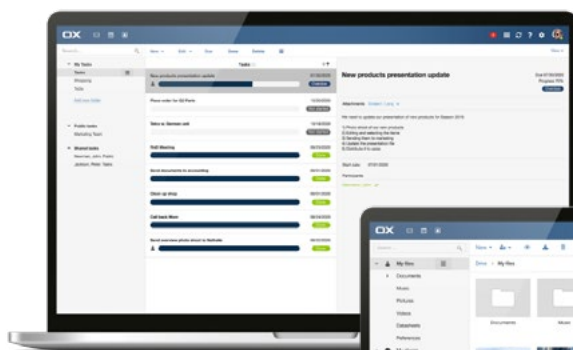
OX

New products presentation update

My Tasks
Tasks
Shopping
Todo

Public tasks
Marketing Team

Shared tasks

Tasks

New products presentation update

Phone order for 3Q Profit

Talos is German add

VoD Meeting

Send documents to accounting

Clean up shop

Call back Marc

Send overview photo shoot to Nathalie

Attachments

Start date

Participants

OX

New

Drive › My files

My files
Documents
Music
Pictures
Videos
Datasheets
Preferences

Documents